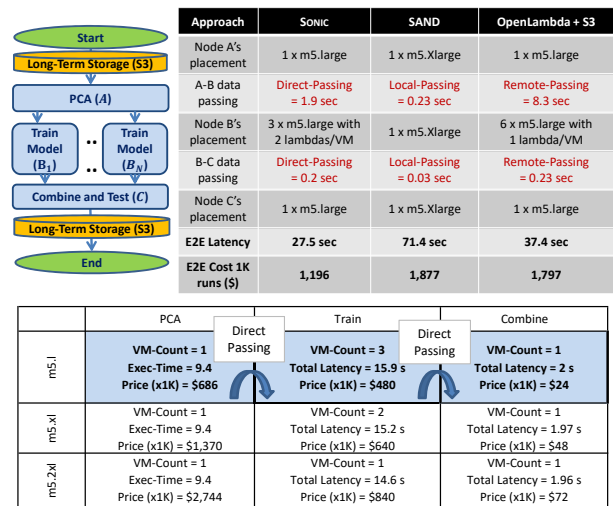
Start

Long-Term Storage (S3)

PCA ($A$)

Train Model ($B_1$)

..

Train Model ($B_N$)

Combine and Test ($C$)

Long-Term Storage (S3)

End

| Approach | Sonic | SAND | OpenLambda + S3 |
|---|---|---|---|
| Node A's placement | 1 x m5.large | 1 x m5.Xlarge | 1 x m5.large |
| A-B data passing | Direct-Passing = 1.9 sec | Local-Passing = 0.23 sec | Remote-Passing = 8.3 sec |
| Node B's placement | 3 x m5.large with 2 lambdas/VM | 1 x m5.Xlarge | 6 x m5.large with 1 lambda/VM |
| B-C data passing | Direct-Passing = 0.2 sec | Local-Passing = 0.03 sec | Remote-Passing = 0.23 sec |
| Node C's placement | 1 x m5.large | 1 x m5.Xlarge | 1 x m5.large |
| E2E Latency | 27.5 sec | 71.4 sec | 37.4 sec |
| E2E Cost 1K runs ($) | 1,196 | 1,877 | 1,797 |

| | PCA | Train | Combine |
|---|---|---|---|
| m5.l | VM-Count = 1 Exec-Time = 9.4 Price (x1K) = $686 | VM-Count = 3 Total Latency = 15.9 s Price (x1K) = $480 | VM-Count = 1 Total Latency = 2 s Price (x1K) = $24 |
| m5.xl | VM-Count = 1 Exec-Time = 9.4 Price (x1K) = $1,370 | VM-Count = 2 Total Latency = 15.2 s Price (x1K) = $640 | VM-Count = 1 Total Latency = 1.97 s Price (x1K) = $48 |
| m5.2xl | VM-Count = 1 Exec-Time = 9.4 Price (x1K) = $2,744 | VM-Count = 1 Total Latency = 14.6 s Price (x1K) = $840 | VM-Count = 1 Total Latency = 1.96 s Price (x1K) = $72 |

Direct Passing

Direct Passing